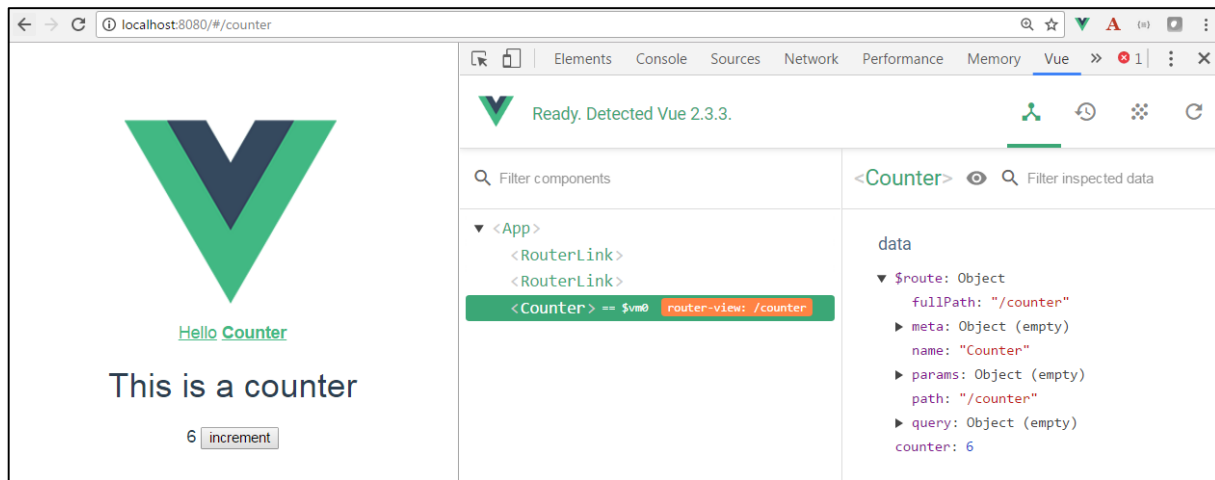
localhost:8080/#/counter

Elements Console Sources Network Performance Memory Vue » 1

Ready. Detected Vue 2.3.3.

Filter components

<App>
<RouterLink>
<RouterLink>
<Counter> == $vm0 router-view: /counter

<Counter> Filter inspected data

data
▼ $route: Object
fullPath: "/counter"
▶ meta: Object (empty)
name: "Counter"
▶ params: Object (empty)
path: "/counter"
▶ query: Object (empty)
counter: 6

Hello Counter

This is a counter

6 increment